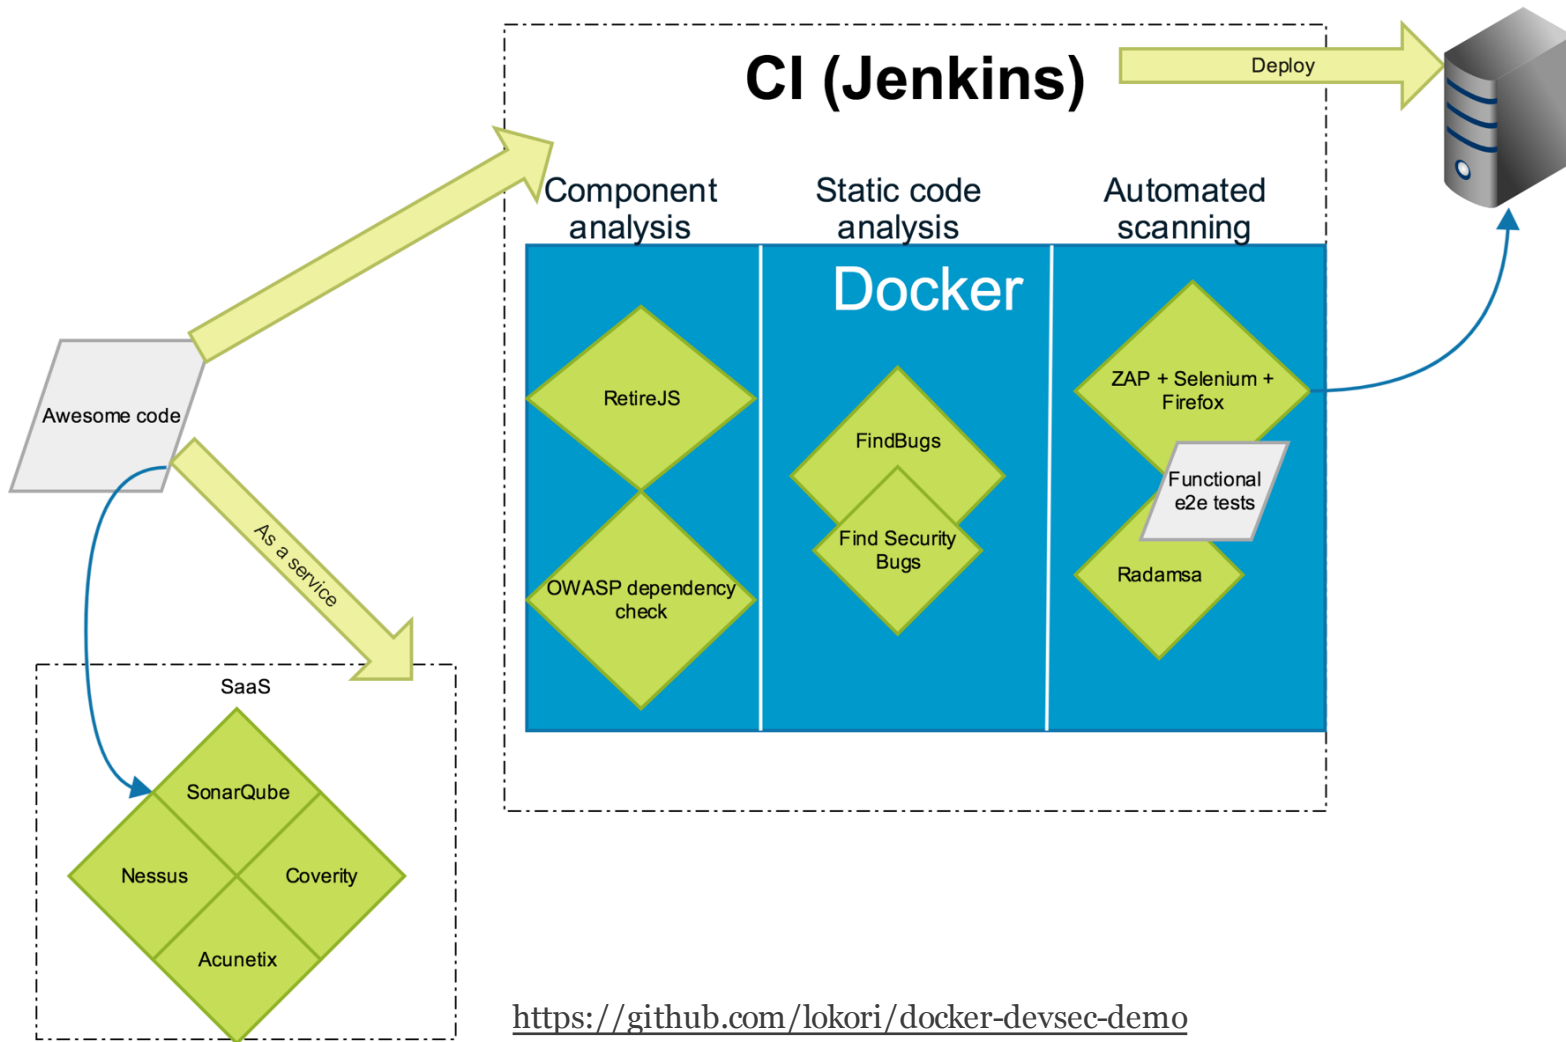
CI (Jenkins)

Deploy

Component analysis

Static code analysis

Automated scanning

Docker

RetireJS

OWASP dependency check

FindBugs

Find Security Bugs

ZAP + Selenium + Firefox

Functional e2e tests

Radamsa

Awesome code

As a service

SaaS

SonarQube

Nessus

Coverity

Acunetix

https://github.com/lokori/docker-devsec-demo